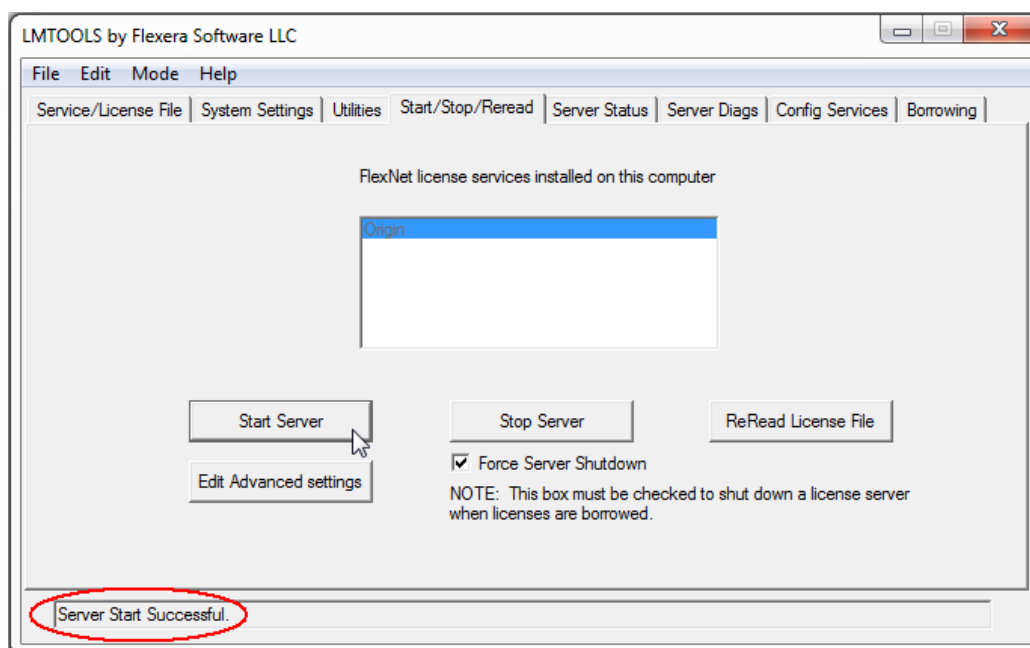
LMTOOLS by Flexera Software LLC

File Edit Mode Help

Service/License File | System Settings | Utilities | Start/Stop/Reread | Server Status | Server Diags | Config Services | Borrowing

FlexNet license services installed on this computer

Origin

Start Server

Stop Server

ReRead License File

Edit Advanced settings

Force Server Shutdown

NOTE: This box must be checked to shut down a license server when licenses are borrowed.

Server Start Successful.